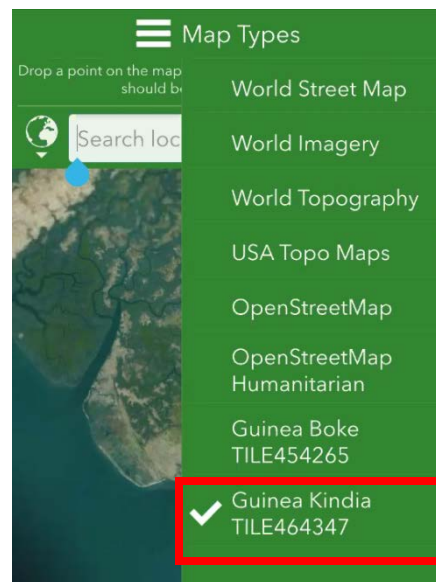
Map Types

Drop a point on the map should b

Search loc

World Street Map

World Imagery

World Topography

USA Topo Maps

OpenStreetMap

OpenStreetMap Humanitarian

Guinea Boke TILE454265

Guinea Kindia TILE464347